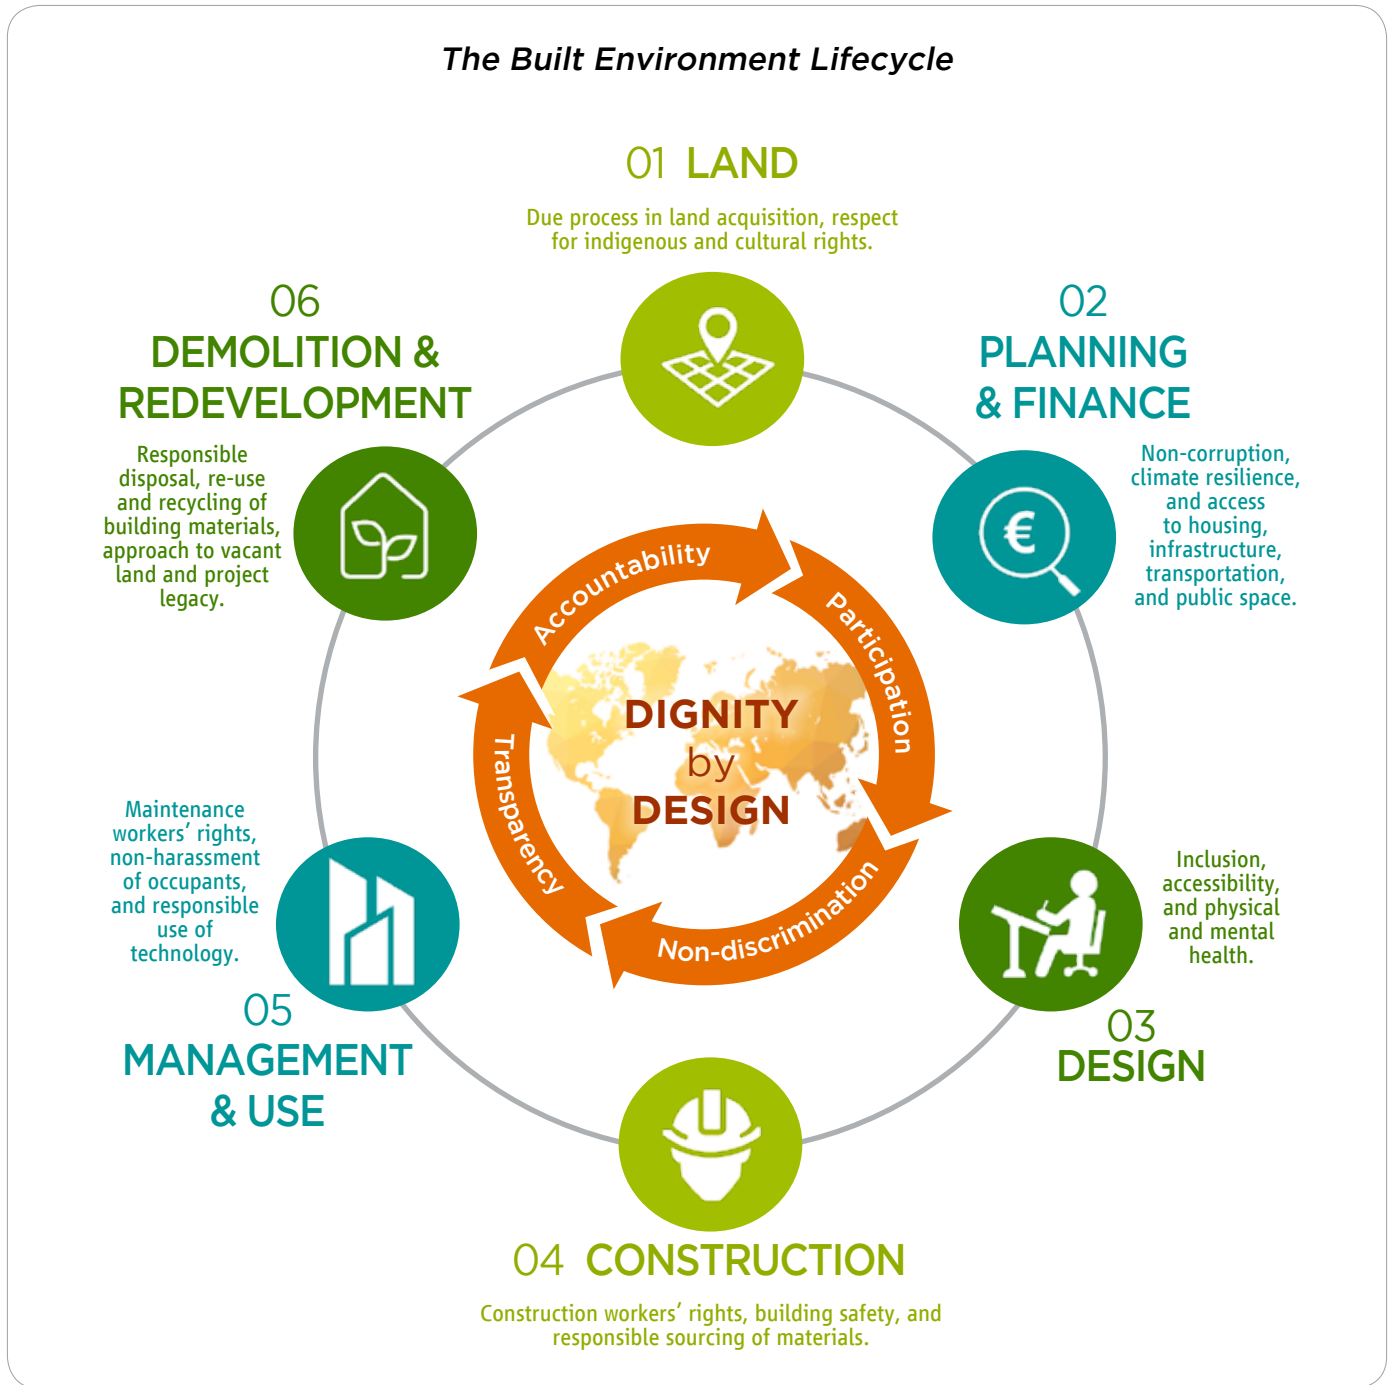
The Built Environment Lifecycle

01 LAND

Due process in land acquisition, respect for indigenous and cultural rights.

02
PLANNING & FINANCE

Non-corruption, climate resilience, and access to housing, infrastructure, transportation, and public space.

06
DEMOLITION & REDEVELOPMENT

Responsible disposal, re-use and recycling of building materials, approach to vacant land and project legacy.

Accountability

Participation

Transparency

Non-discrimination

DIGNITY by DESIGN

Maintenance workers' rights, non-harassment of occupants, and responsible use of technology.

05
MANAGEMENT & USE

Inclusion, accessibility, and physical and mental health.

03
DESIGN

04 CONSTRUCTION

Construction workers' rights, building safety, and responsible sourcing of materials.